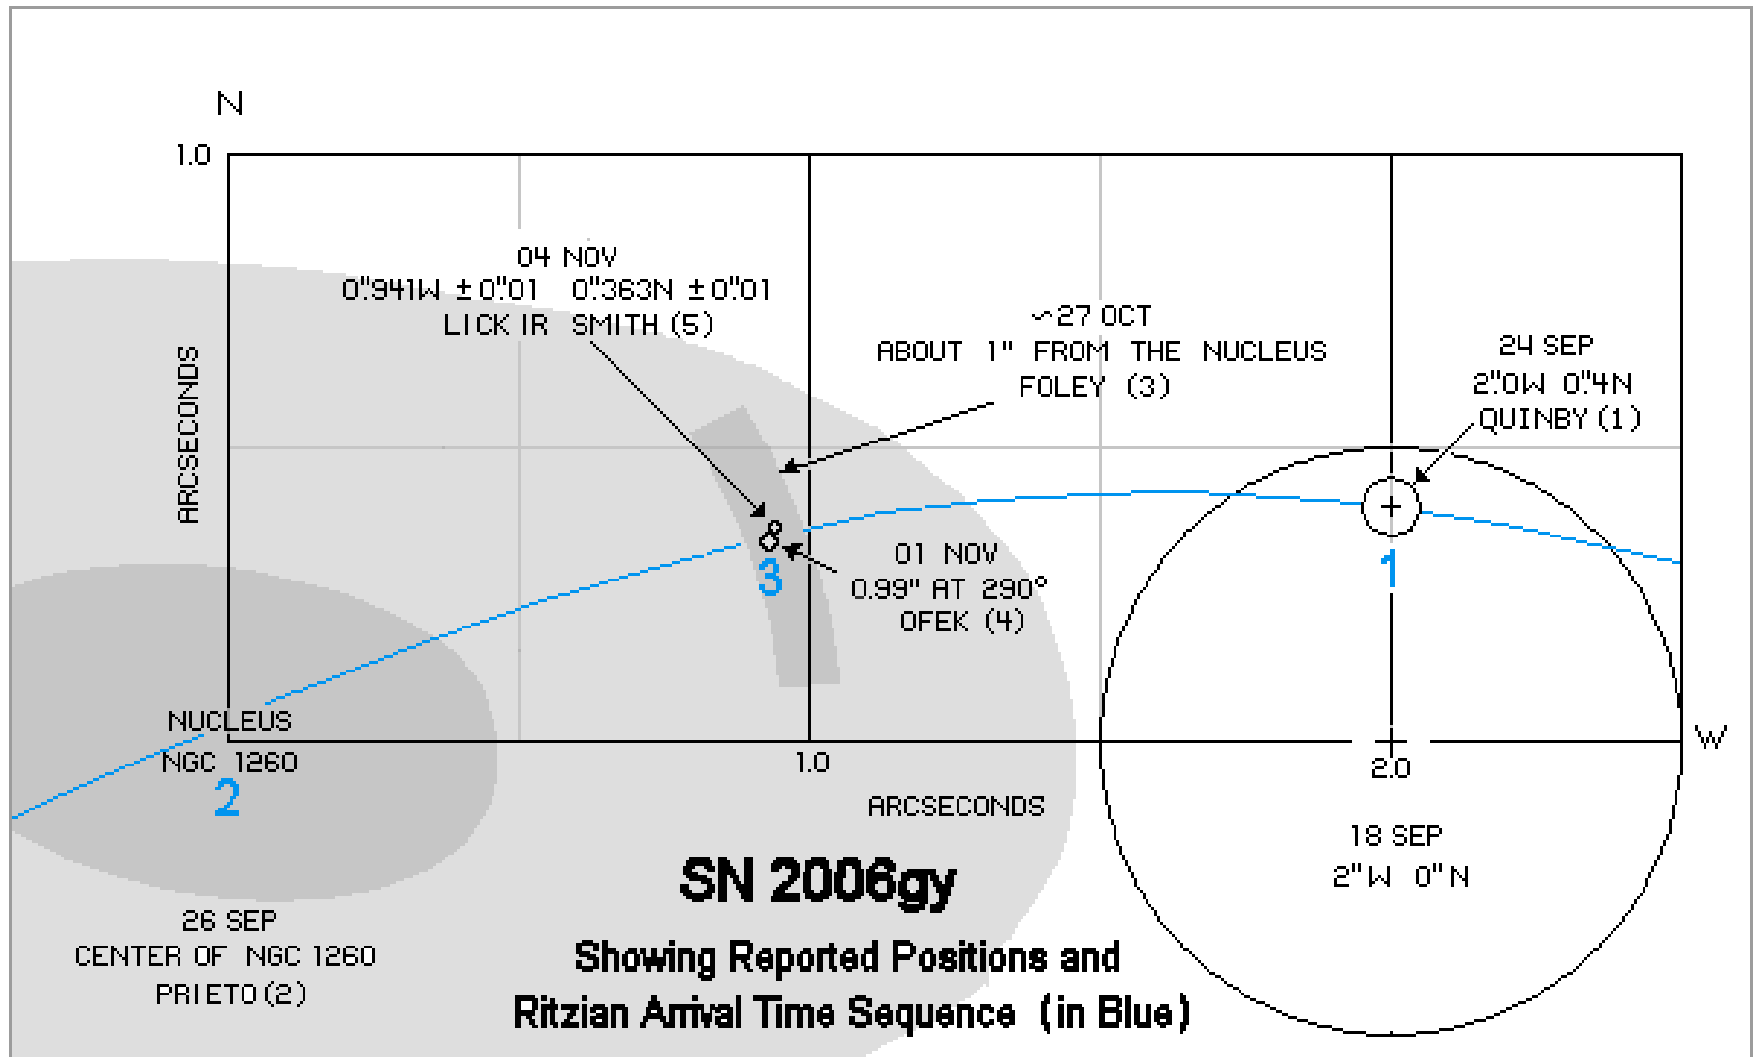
N

1.0

ARCSECONDS

04 NOV
0."941W ±0."01 0."363N ±0."01
LICK IR SMITH (5)

~27 OCT
ABOUT 1" FROM THE NUCLEUS
FOLEY (3)

24 SEP
2."0W 0."4N
QUINBY (1)

3

01 NOV
0.99" AT 290°
OFEK (4)

1

NUCLEUS
NGC 1260
2

1.0

2.0

W

ARCSECONDS

18 SEP
2"W 0"N

26 SEP
CENTER OF NGC 1260
PRIETO (2)

SN 2006gy

Showing Reported Positions and
Ritzian Arrival Time Sequence (in Blue)